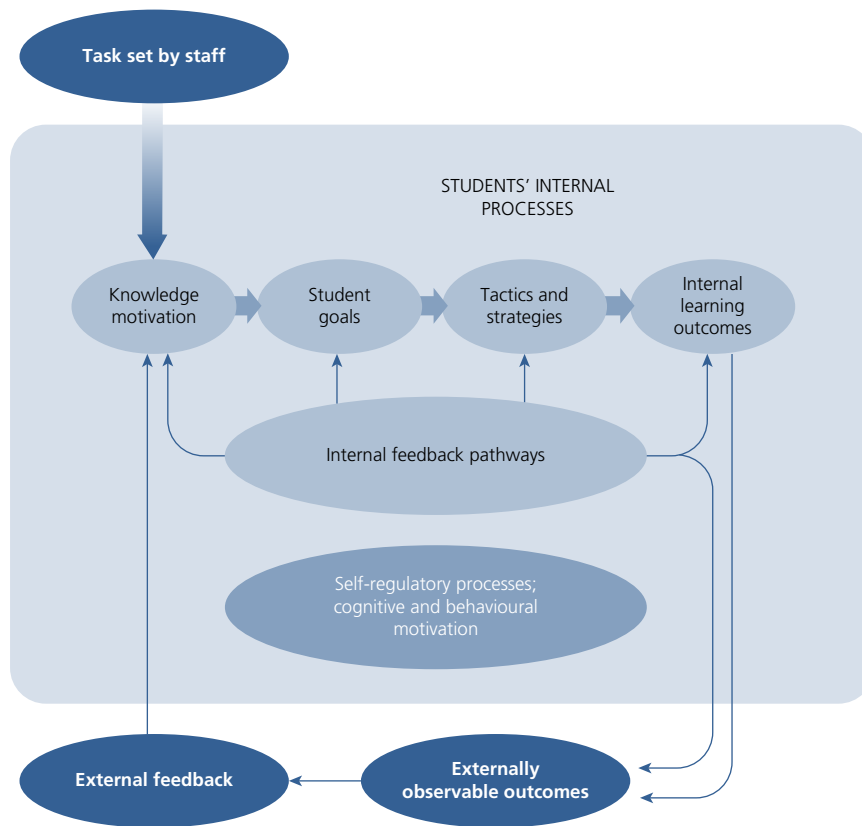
Task set by staff

STUDENTS' INTERNAL PROCESSES

Knowledge motivation

Student goals

Tactics and strategies

Internal learning outcomes

Internal feedback pathways

Self-regulatory processes; cognitive and behavioural motivation

External feedback

Externally observable outcomes